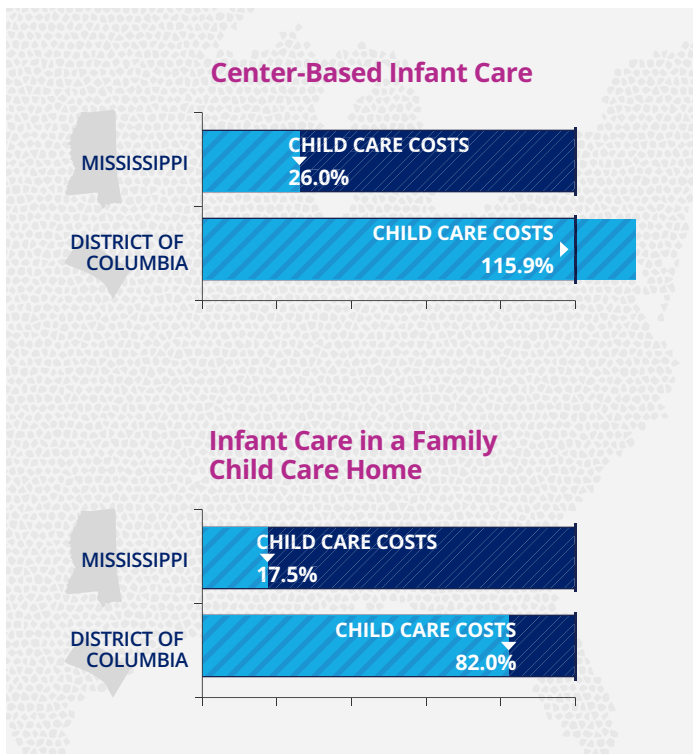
Center-Based Infant Care

MISSISSIPPI
CHILD CARE COSTS
26.0%

DISTRICT OF COLUMBIA
CHILD CARE COSTS
115.9%

Infant Care in a Family Child Care Home

MISSISSIPPI
CHILD CARE COSTS
17.5%

DISTRICT OF COLUMBIA
CHILD CARE COSTS
82.0%